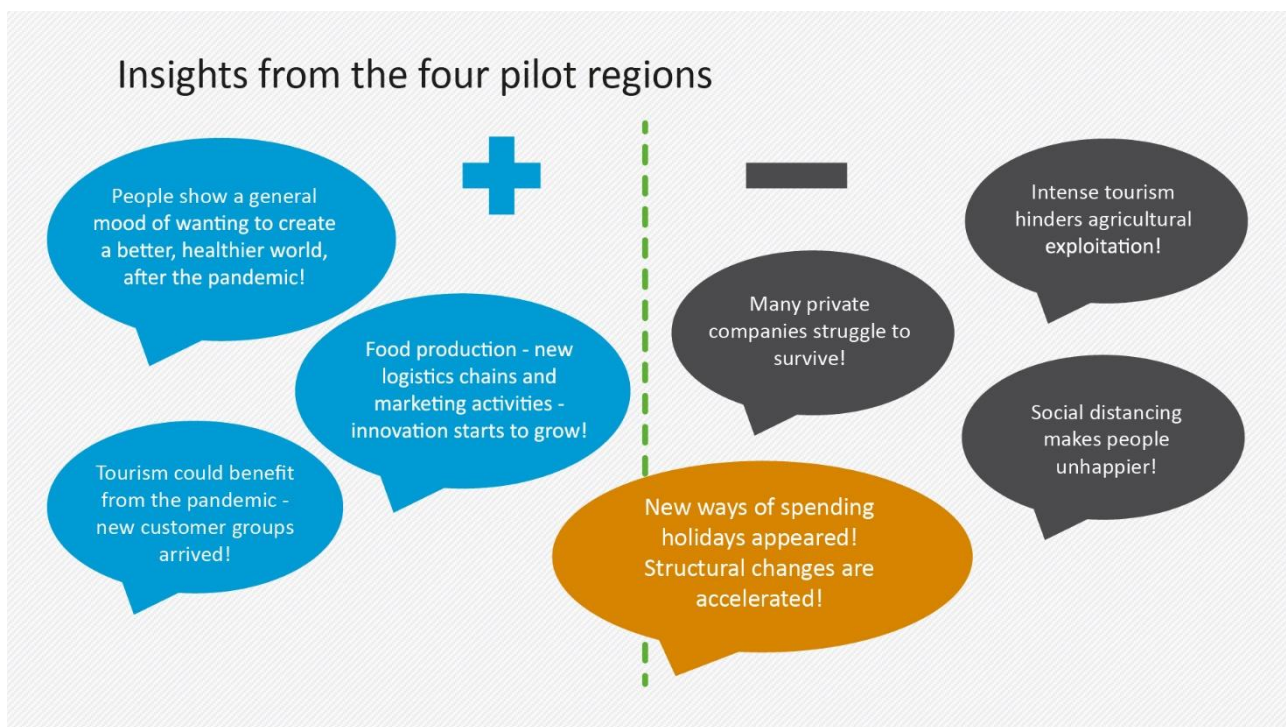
Insights from the four pilot regions

People show a general mood of wanting to create a better, healthier world, after the pandemic!

Food production - new logistics chains and marketing activities - innovation starts to grow!

Tourism could benefit from the pandemic - new customer groups arrived!

Intense tourism hinders agricultural exploitation!

Many private companies struggle to survive!

Social distancing makes people unhappier!

New ways of spending holidays appeared! Structural changes are accelerated!